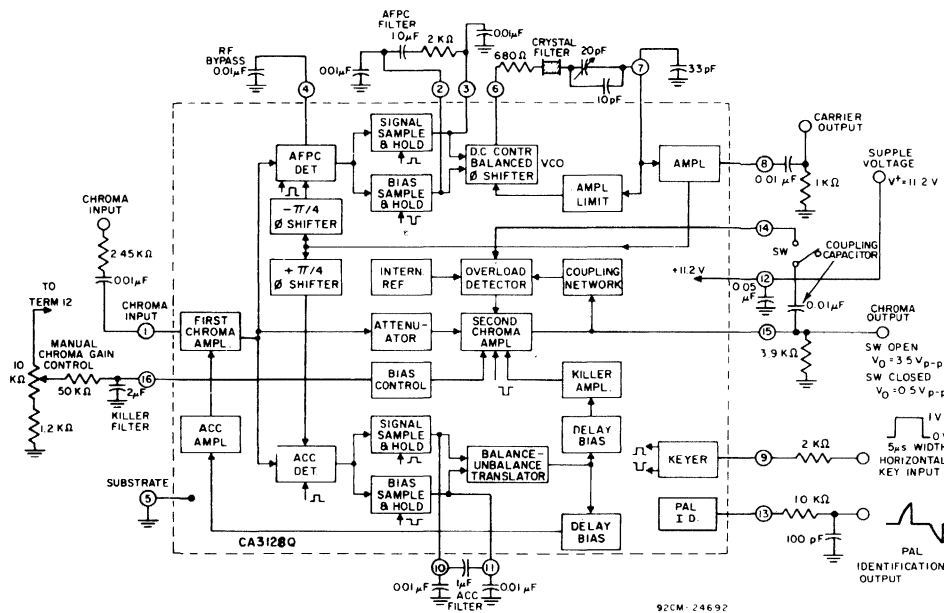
AFPC FILTER
10μF
2 KΩ
.001μF
RF BYPASS 0.01μF
001μF
CRYSTAL FILTER
680 Ω
20pF
33pF
10pF
4
2
3
6
7
AFPC DET
SIGNAL SAMPLE & HOLD
BIAS SAMPLE & HOLD
D.C CONTR BALANCED Ø SHIFTER
VCO
AMPL LIMIT
AMPL
CARRIER OUTPUT
SUPPLE VOLTAGE
V+ = 11.2 V
8
0.01 μF
1 KΩ
CHROMA INPUT
2.45 KΩ
.001μF
$-\pi/4$ Ø SHIFTER
$+\pi/4$ Ø SHIFTER
14
SW
COUPLING CAPACITOR
INTERN. REF
OVERLOAD DETECTOR
COUPLING NETWORK
+11.2 V
12
0.05 μF
0.01 μF
TO TERM 12
CHROMA INPUT
1
FIRST CHROMA AMPL.
ATTENUATOR
SECOND CHROMA AMPL
15
CHROMA OUTPUT
MANUAL CHROMA GAIN CONTROL
10 KΩ
50 KΩ
2μF
16
BIAS CONTROL
KILLER AMPL.
3.9 KΩ
SW OPEN
$V_O = 3.5 V_{p-p}$
SW CLOSED
$V_O = 0.5 V_{p-p}$
KILLER FILTER
1.2 KΩ
ACC AMPL
ACC DET
SIGNAL SAMPLE & HOLD
BALANCE-UNBALANCE TRANSLATOR
DELAY BIAS
1V
0
5μs WIDTH HORIZONTAL KEY INPUT
KEYER
9
2 KΩ
SUBSTRATE
5
BIAS SAMPLE & HOLD
DELAY BIAS
PAL I.D.
13
10 KΩ
100 pF
CA3128Q
10
11
.001μF
1μF
.001μF
ACC FILTER
PAL IDENTIFICATION OUTPUT
92CM-24692